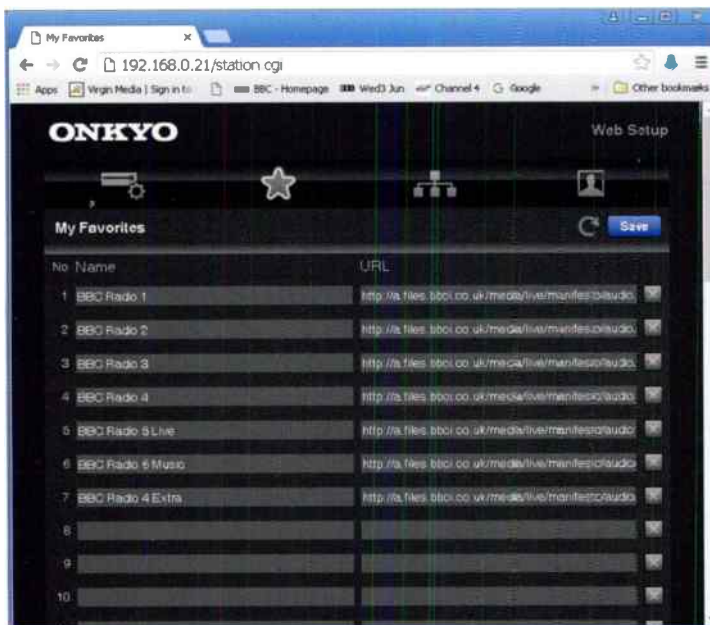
My Favorites ×

192.168.0.21/station.cgi

Apps Virgin Media | Sign in to BBC - Homepage Wed3 Jun Channel 4 Google » Other bookmarks

ONKYO

Web Setup

My Favorites

Save

| No | Name | URL |
|---|---|---|
| 1 | BBC Radio 1 | http://a.files.bbci.co.uk/media/live/manifesto/audio |
| 2 | BBC Radio 2 | http://a.files.bbci.co.uk/media/live/manifesto/audio |
| 3 | BBC Radio 3 | http://a.files.bbci.co.uk/media/live/manifesto/audio |
| 4 | BBC Radio 4 | http://a.files.bbci.co.uk/media/live/manifesto/audio |
| 5 | BBC Radio 5 Live | http://a.files.bbci.co.uk/media/live/manifesto/audio |
| 6 | BBC Radio 6 Music | http://a.files.bbci.co.uk/media/live/manifesto/audio |
| 7 | BBC Radio 4 Extra | http://a.files.bbci.co.uk/media/live/manifesto/audio |
| 8 | | |
| 9 | | |
| 10 | | |